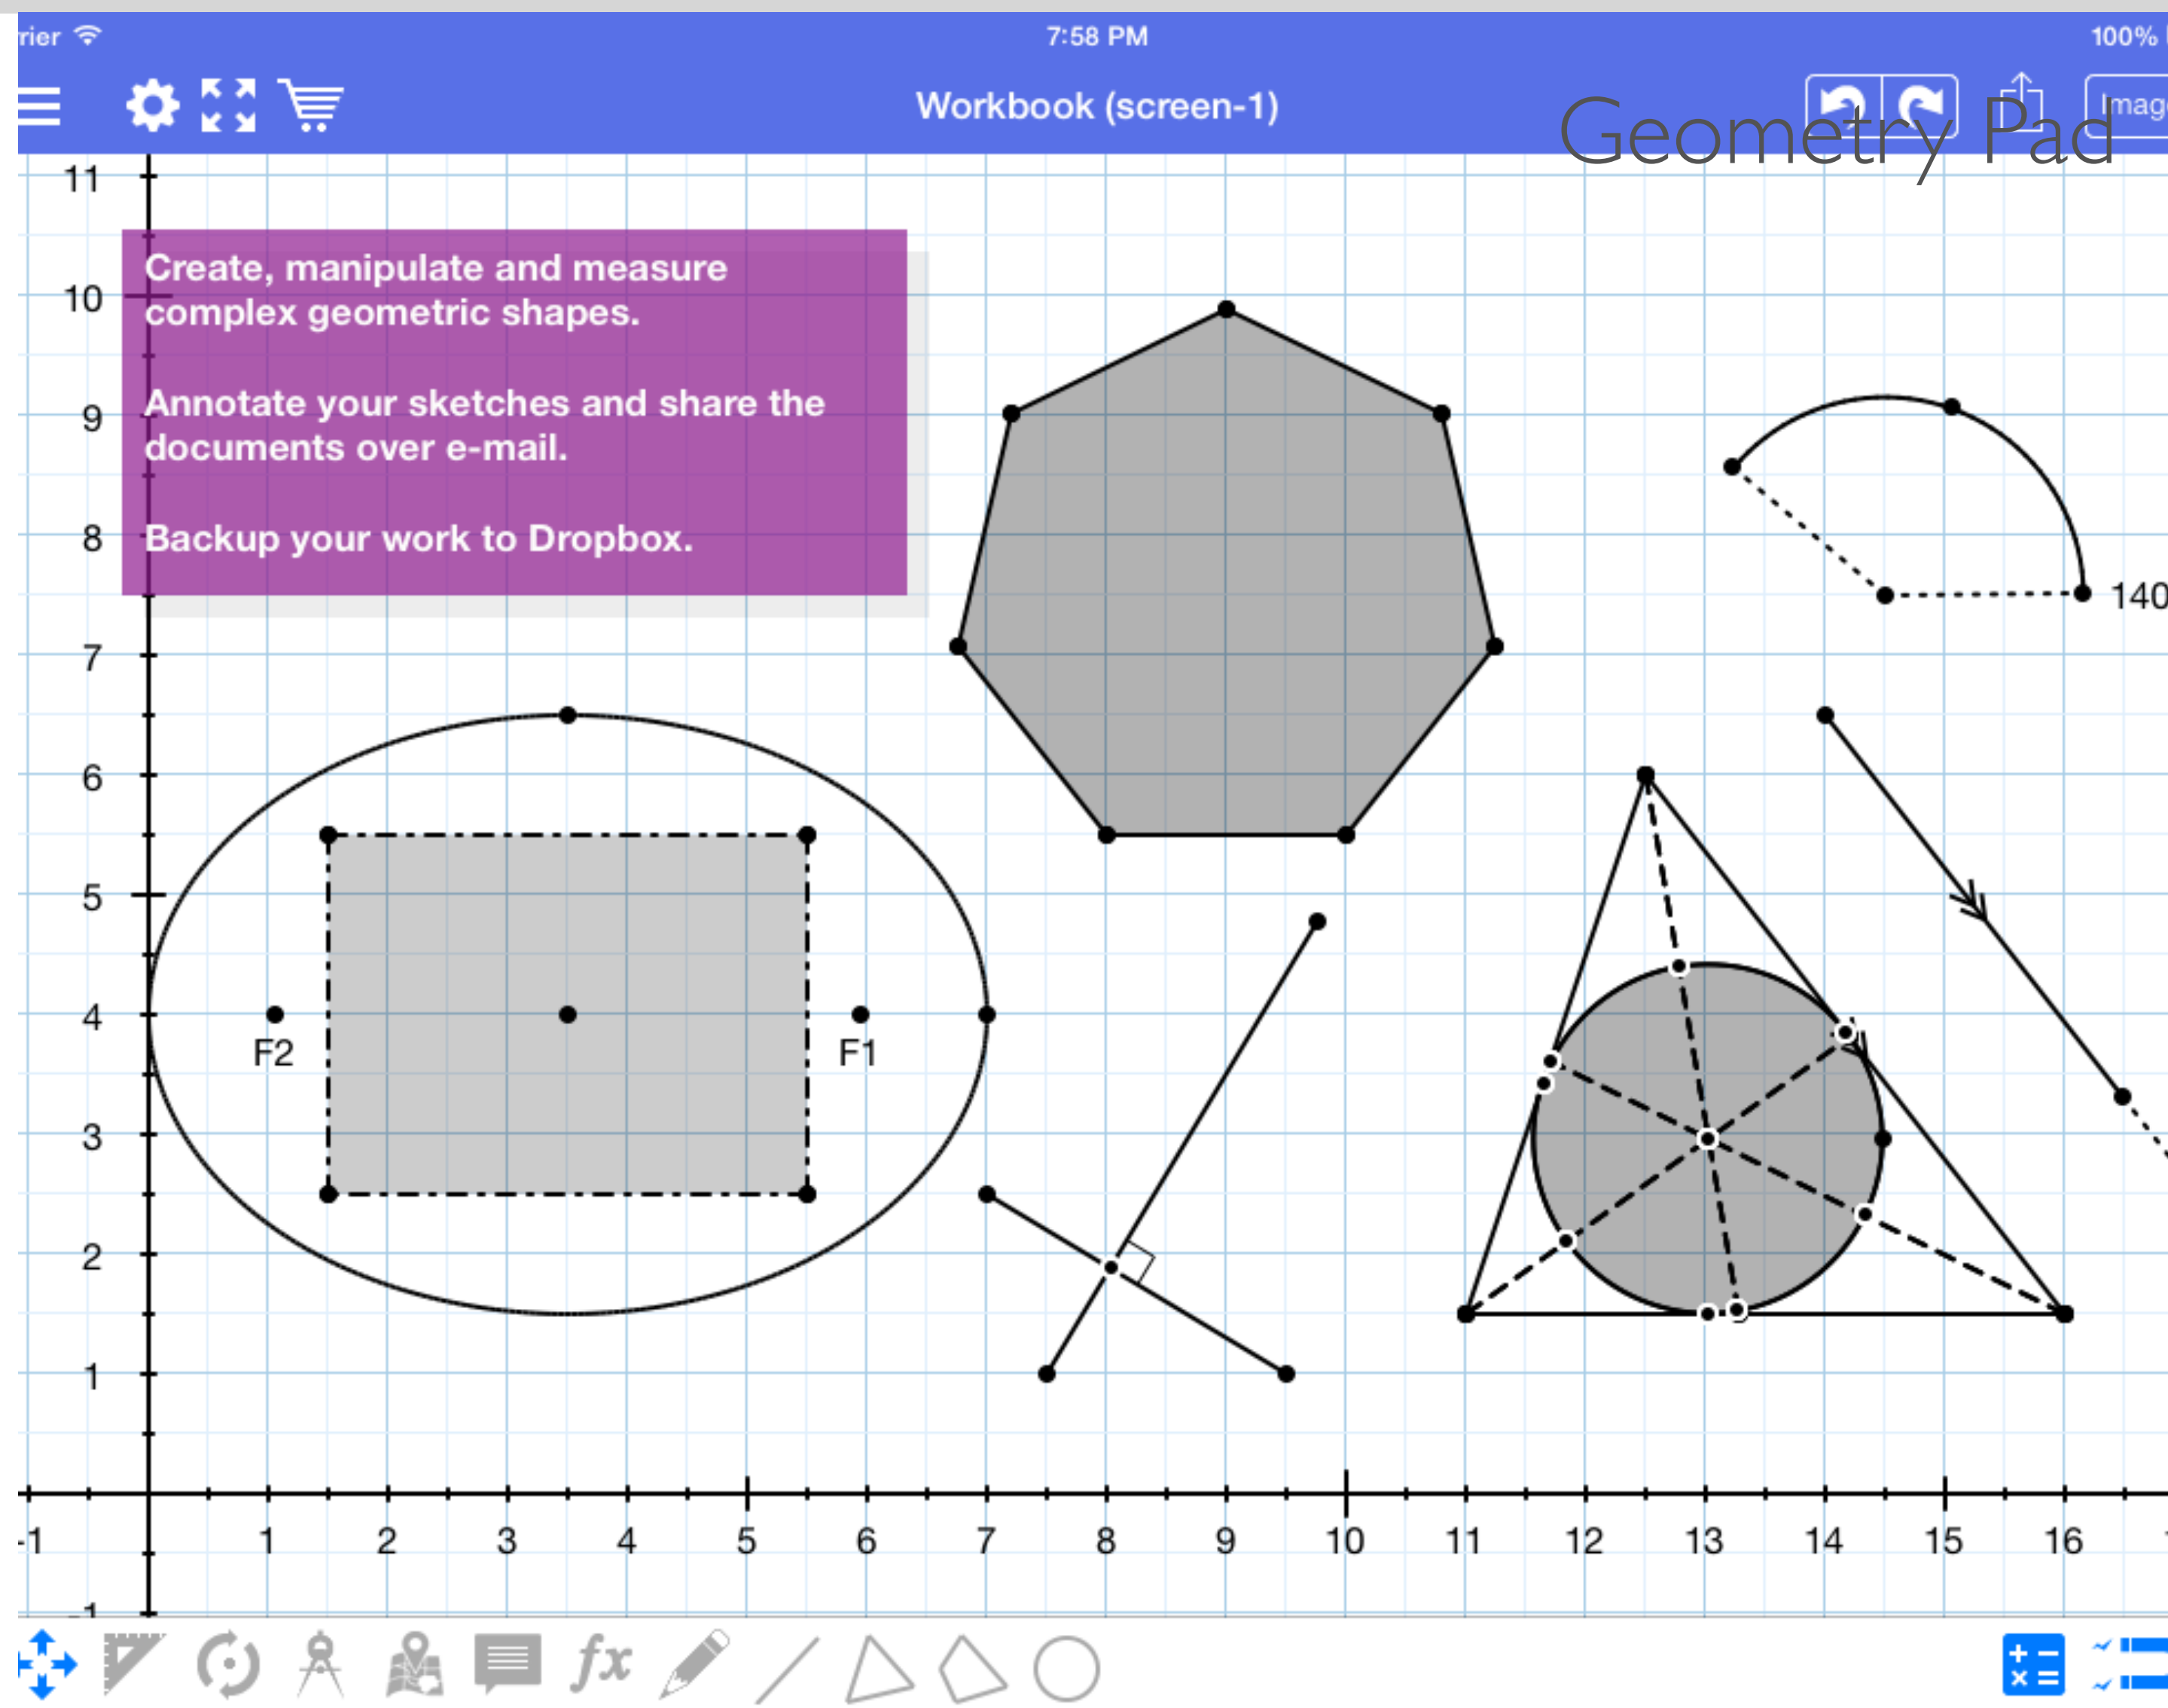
rier
7:58 PM
100%
Workbook (screen-1)
Imag
Geometry Pad

11
10
9
8
7
6
5
4
3
2
1
-1

Create, manipulate and measure complex geometric shapes.

Annotate your sketches and share the documents over e-mail.

Backup your work to Dropbox.

140
F2
F1

-1
1
2
3
4
5
6
7
8
9
10
11
12
13
14
15
16

$fx$